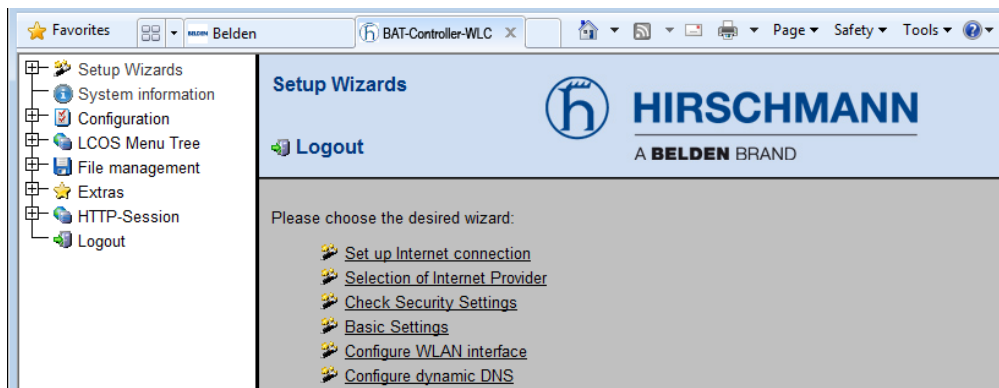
Favorites
BELDEN Belden
BAT-Controller-WLC ×
Page ▾ Safety ▾ Tools ▾

Setup Wizards
System information
Configuration
LCOS Menu Tree
File management
Extras
HTTP-Session
Logout

Setup Wizards

Logout

HIRSCHMANN
A BELDEN BRAND

Please choose the desired wizard:

Set up Internet connection
Selection of Internet Provider
Check Security Settings
Basic Settings
Configure WLAN interface
Configure dynamic DNS